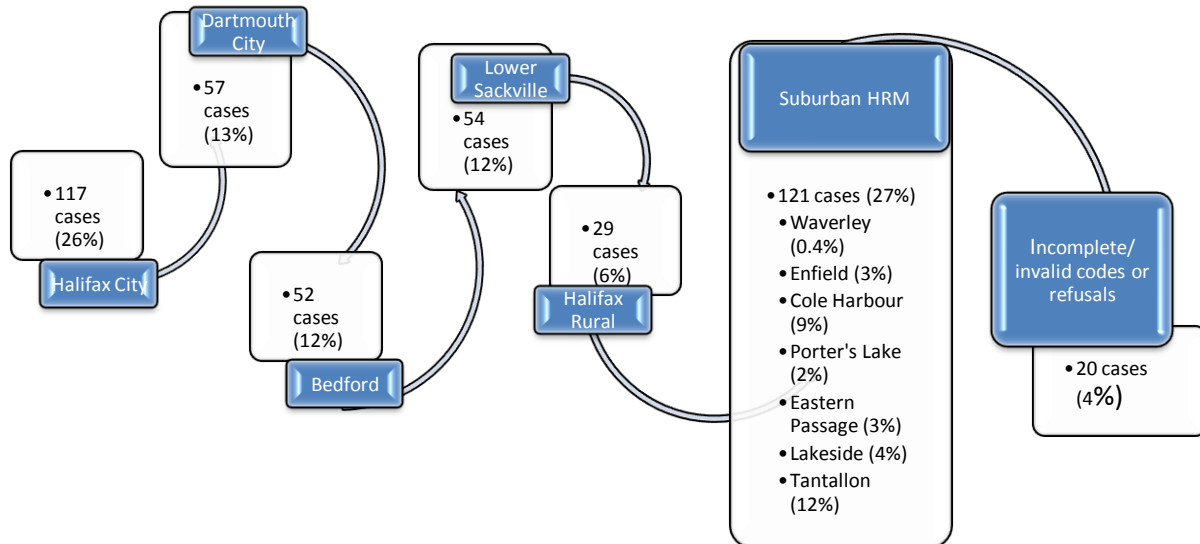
Halifax City
• 117 cases (26%)

Dartmouth City
• 57 cases (13%)

Bedford
• 52 cases (12%)

Lower Sackville
• 54 cases (12%)

Halifax Rural
• 29 cases (6%)

Suburban HRM
• 121 cases (27%)
• Waverley (0.4%)
• Enfield (3%)
• Cole Harbour (9%)
• Porter's Lake (2%)
• Eastern Passage (3%)
• Lakeside (4%)
• Tantallon (12%)

Incomplete/ invalid codes or refusals
• 20 cases (4%)